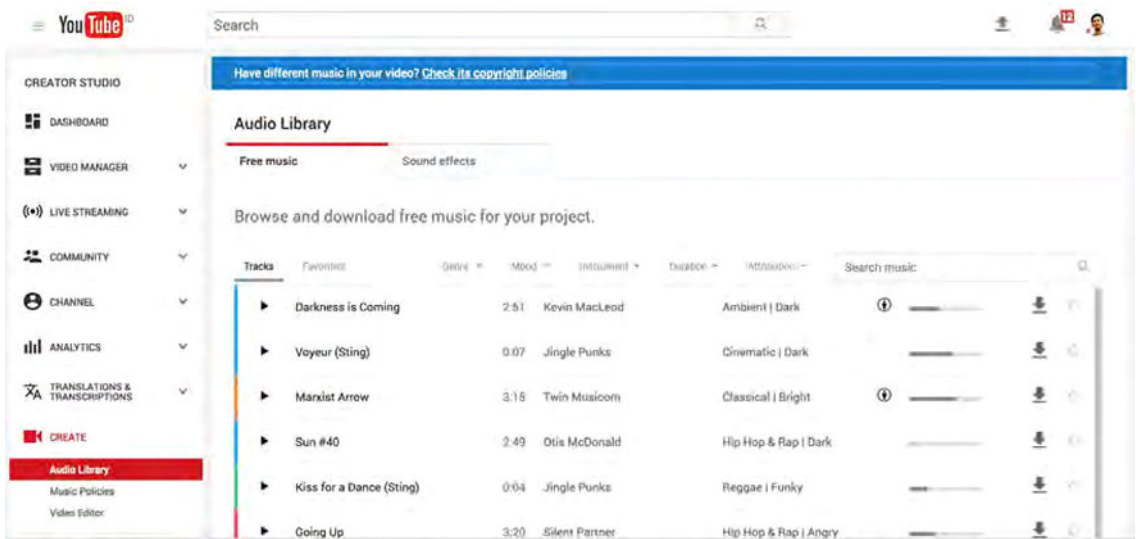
YouTube ID

Search

12

CREATOR STUDIO

DASHBOARD

VIDEO MANAGER

LIVE STREAMING

COMMUNITY

CHANNEL

ANALYTICS

TRANSLATIONS & TRANSCRIPTIONS

CREATE

Audio Library

Music Policies

Video Editor

Have different music in your video? Check its copyright policies

Audio Library

Free music

Sound effects

Browse and download free music for your project.

| Tracks | Favorites | Genre | Mood | Instrument | Duration | Attribution | Search music |
|---|---|---|---|---|---|---|---|
| Darkness is Coming | | 2:51 | Kevin MacLeod | | Ambient \| Dark | | |
| Voyeur (Sting) | | 0:07 | Jingle Punks | | Cinematic \| Dark | | |
| Marxist Arrow | | 3:15 | Twin Musicom | | Classical \| Bright | | |
| Sun #40 | | 2:49 | Otis McDonald | | Hip Hop & Rap \| Dark | | |
| Kiss for a Dance (Sting) | | 0:04 | Jingle Punks | | Reggae \| Funky | | |
| Going Up | | 3:20 | Silent Partner | | Hip Hop & Rap \| Angry | | |